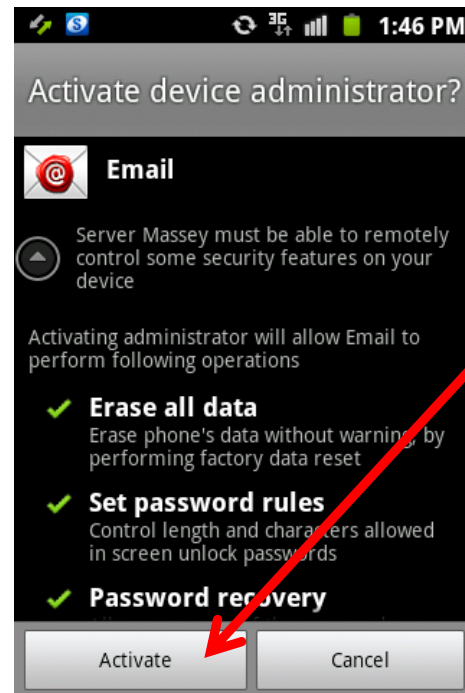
3G 1:46 PM

Activate device administrator?

Email

Server Massey must be able to remotely control some security features on your device

Activating administrator will allow Email to perform following operations

Erase all data
Erase phone's data without warning, by performing factory data reset

Set password rules
Control length and characters allowed in screen unlock passwords

Password recovery
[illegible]

Activate

Cancel